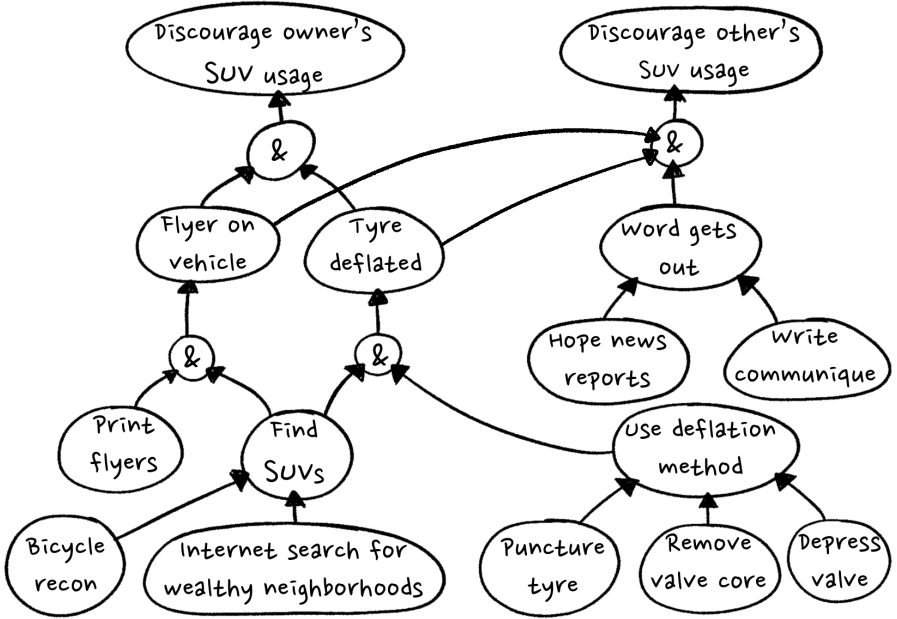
Discourage owner's SUV usage

Discourage other's SUV usage

&

&

Flyer on vehicle

Tyre deflated

Word gets out

&

&

Hope news reports

Write communique

Print flyers

Find SUVs

Use deflation method

Bicycle recon

Internet search for wealthy neighborhoods

Puncture tyre

Remove valve core

Depress valve